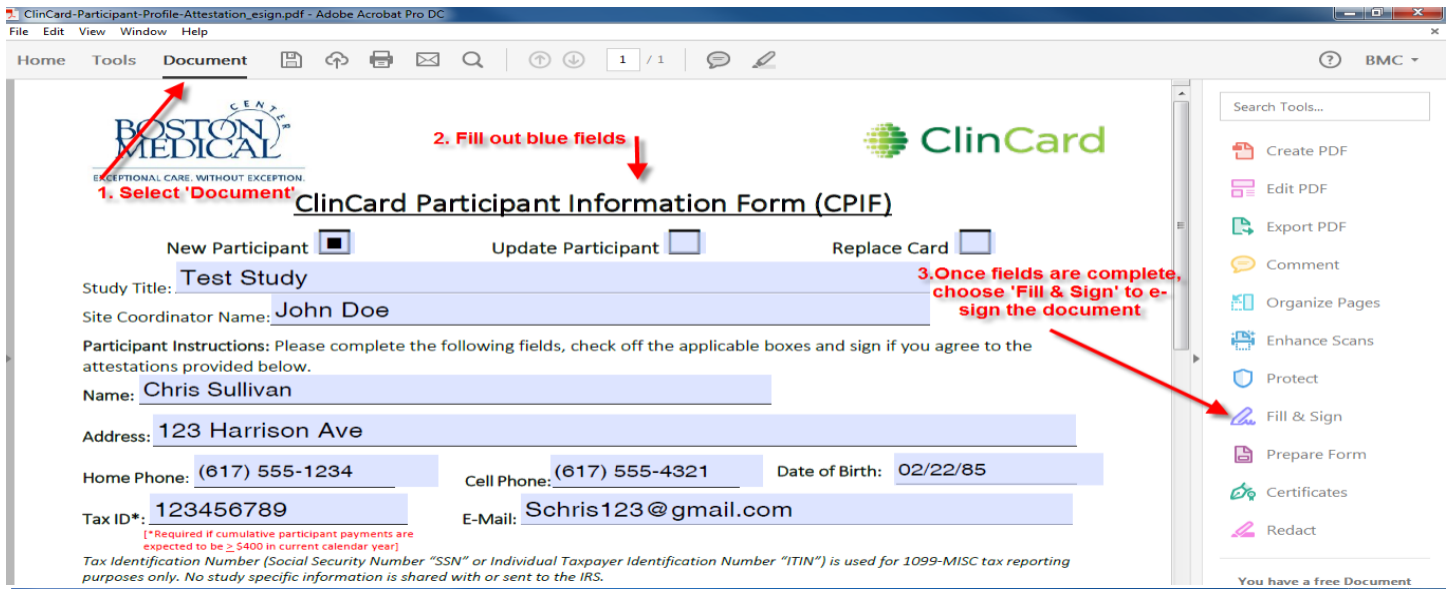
ClinCard-Participant-Profile-Attestation_esign.pdf - Adobe Acrobat Pro DC

File Edit View Window Help

Home Tools Document

1 / 1

BMC

Search Tools...

Create PDF
Edit PDF
Export PDF
Comment
Organize Pages
Enhance Scans
Protect
Fill & Sign
Prepare Form
Certificates
Redact

You have a free Document

BOSTON MEDICAL CENTER
EXCEPTIONAL CARE. WITHOUT EXCEPTION.

1. Select 'Document'

2. Fill out blue fields

ClinCard

ClinCard Participant Information Form (CPIF)

New Participant ■ Update Participant Replace Card

3.Once fields are complete, choose 'Fill & Sign' to e-sign the document

Study Title: Test Study

Site Coordinator Name: John Doe

Participant Instructions: Please complete the following fields, check off the applicable boxes and sign if you agree to the attestations provided below.

Name: Chris Sullivan

Address: 123 Harrison Ave

Home Phone: (617) 555-1234 Cell Phone: (617) 555-4321 Date of Birth: 02/22/85

Tax ID*: 123456789 E-Mail: Schris123@gmail.com

[*Required if cumulative participant payments are expected to be $\geq$ $400 in current calendar year]

Tax Identification Number (Social Security Number "SSN" or Individual Taxpayer Identification Number "ITIN") is used for 1099-MISC tax reporting purposes only. No study specific information is shared with or sent to the IRS.